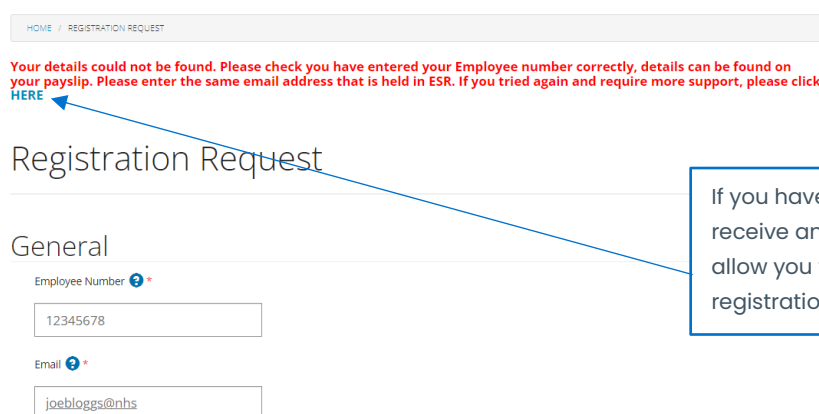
HOME / REGISTRATION REQUEST

Your details could not be found. Please check you have entered your Employee number correctly, details can be found on your payslip. Please enter the same email address that is held in ESR. If you tried again and require more support, please click HERE

Registration Request

General

Employee Number ? *

12345678

Email ? *

joebloggs@nhs

If you have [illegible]
receive an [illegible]
allow you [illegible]
registratio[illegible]